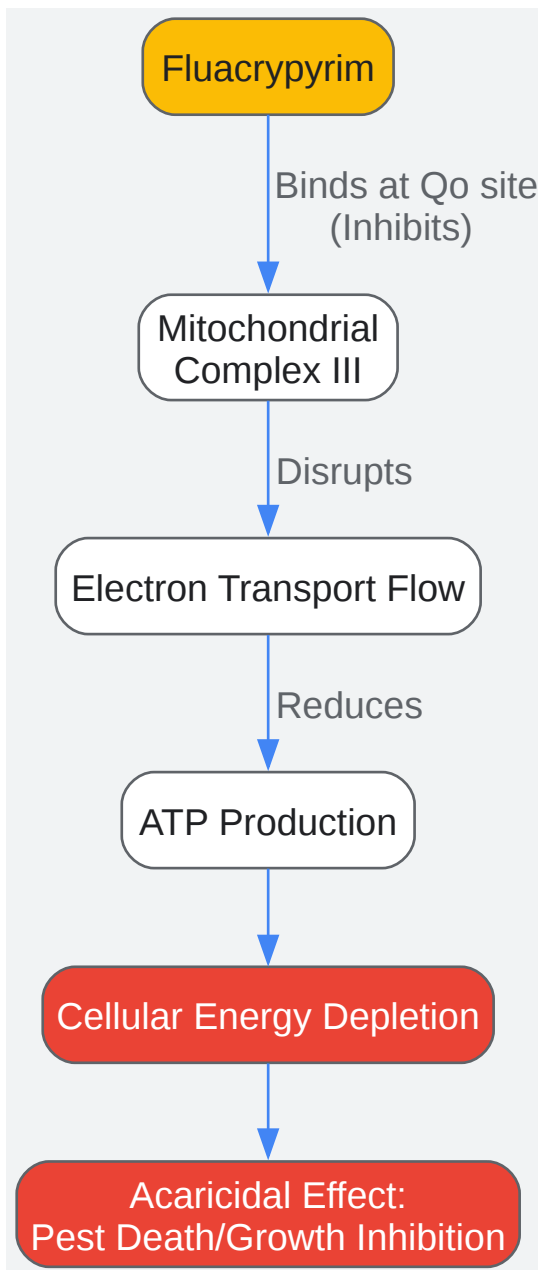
Fluacrypyrim

Binds at Qo site (Inhibits)

Mitochondrial Complex III

Disrupts

Electron Transport Flow

Reduces

ATP Production

Cellular Energy Depletion

Acaricidal Effect: Pest Death/Growth Inhibition